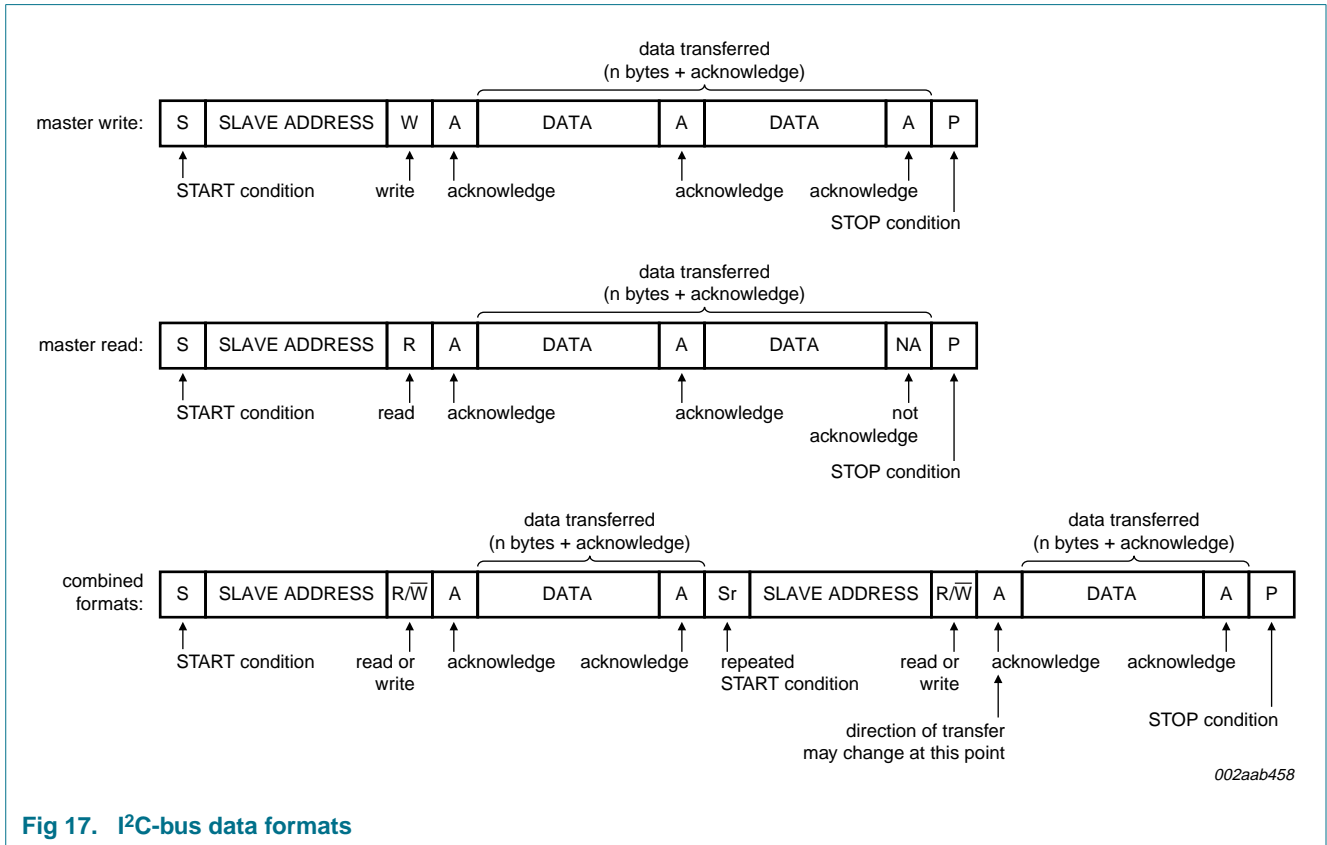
data transferred
(n bytes + acknowledge)

master write:

| S | SLAVE ADDRESS | W | A | DATA | A | DATA | A | P |
|---|---|---|---|---|---|---|---|---|

START condition
write
acknowledge
acknowledge
acknowledge
STOP condition

data transferred
(n bytes + acknowledge)

master read:

| S | SLAVE ADDRESS | R | A | DATA | A | DATA | NA | P |
|---|---|---|---|---|---|---|---|---|

START condition
read
acknowledge
acknowledge
not acknowledge
STOP condition

data transferred
(n bytes + acknowledge)

data transferred
(n bytes + acknowledge)

combined formats:

| S | SLAVE ADDRESS | R/$\overline{W}$ | A | DATA | A | Sr | SLAVE ADDRESS | R/$\overline{W}$ | A | DATA | A | P |
|---|---|---|---|---|---|---|---|---|---|---|---|---|

START condition
read or write
acknowledge
acknowledge
repeated START condition
read or write
acknowledge
acknowledge
direction of transfer may change at this point
STOP condition

002aab458

Fig 17. I$^2$C-bus data formats